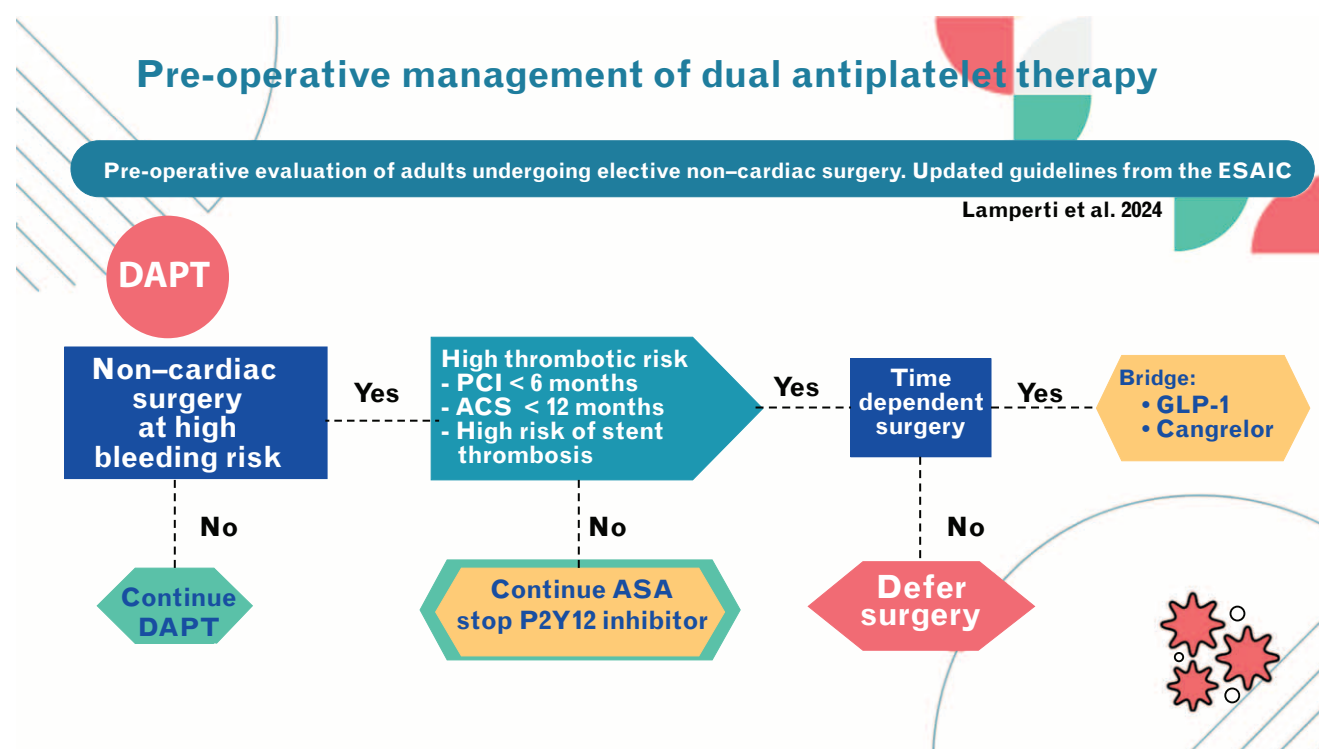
Pre-operative management of dual antiplatelet therapy

Pre-operative evaluation of adults undergoing elective non–cardiac surgery. Updated guidelines from the ESAIC

Lamperti et al. 2024

DAPT

Non–cardiac surgery at high bleeding risk

Yes

High thrombotic risk
- PCI < 6 months
- ACS < 12 months
- High risk of stent thrombosis

Yes

Time dependent surgery

Yes

Bridge:
• GLP-1
• Cangrelor

No

Continue DAPT

No

Continue ASA stop P2Y12 inhibitor

No

Defer surgery